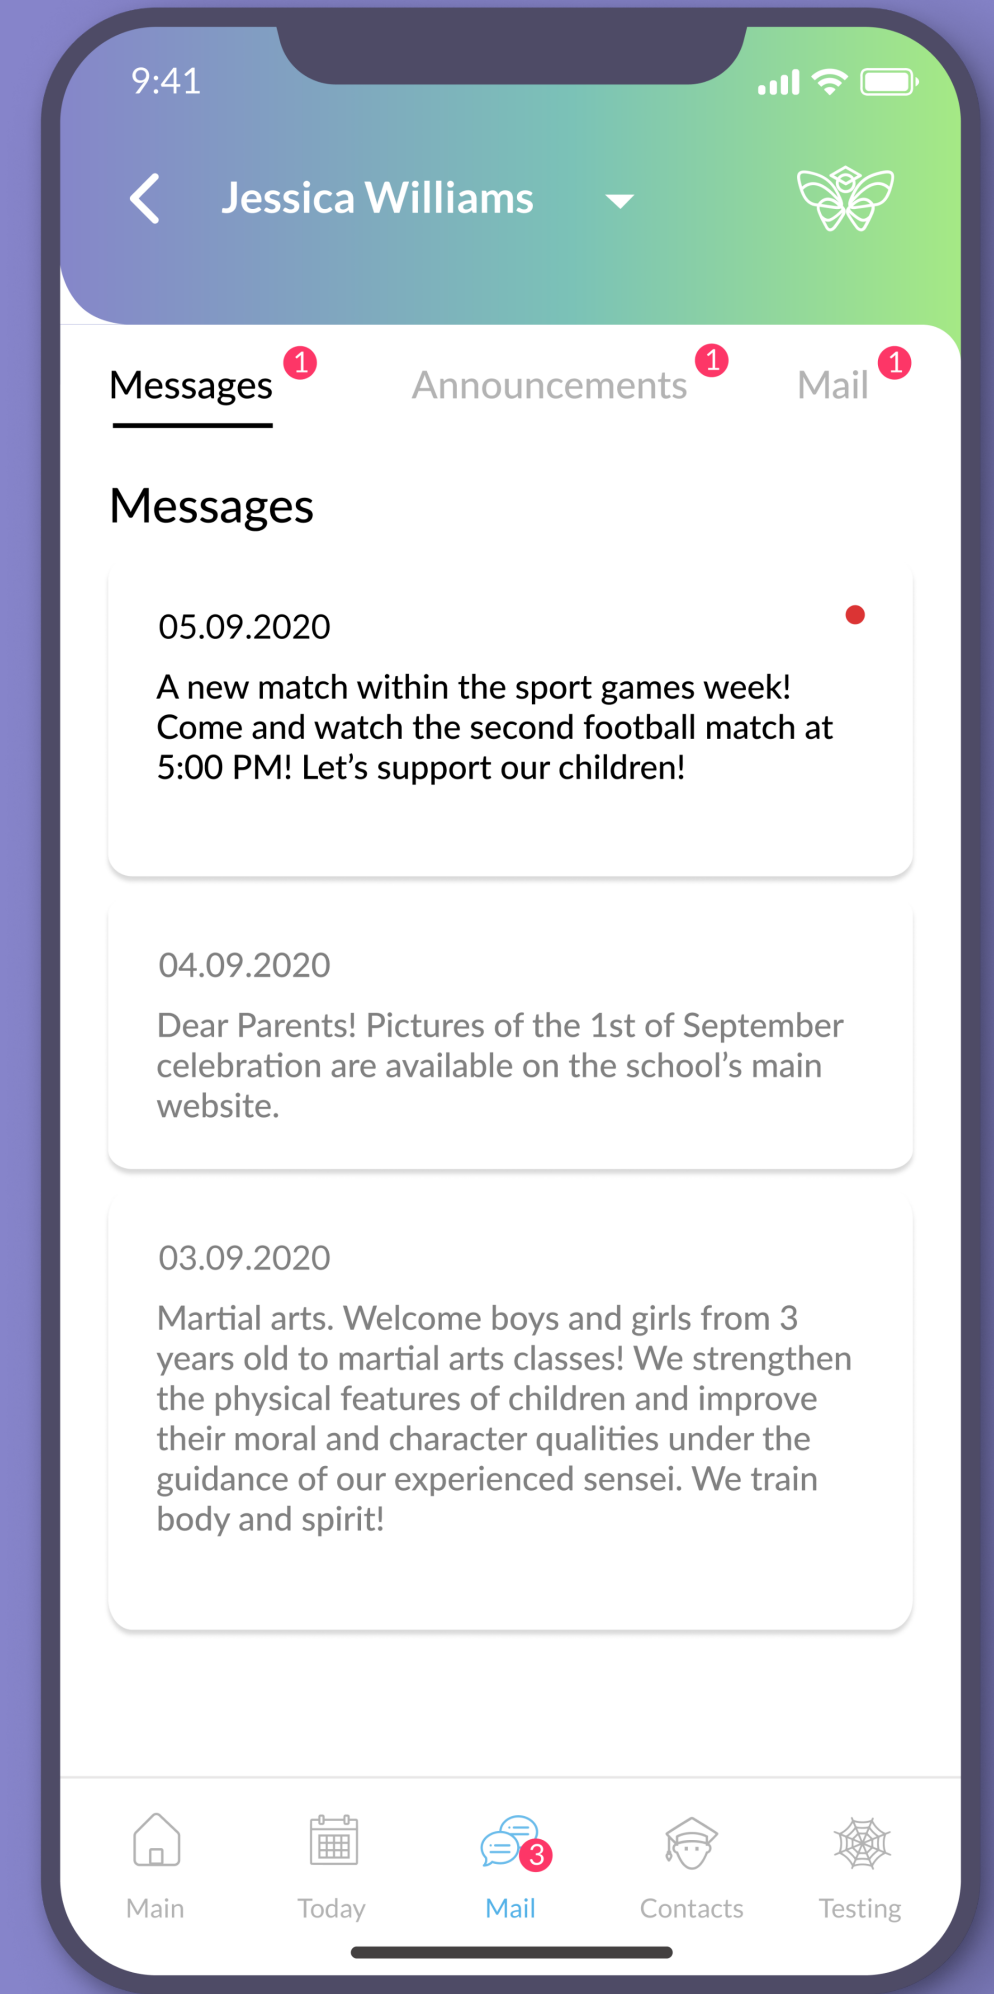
9:41

Jessica Williams

Messages 1 Announcements 1 Mail 1

Messages

05.09.2020

A new match within the sport games week! Come and watch the second football match at 5:00 PM! Let’s support our children!

04.09.2020

Dear Parents! Pictures of the 1st of September celebration are available on the school’s main website.

03.09.2020

Martial arts. Welcome boys and girls from 3 years old to martial arts classes! We strengthen the physical features of children and improve their moral and character qualities under the guidance of our experienced sensei. We train body and spirit!

Main Today 3 Mail Contacts Testing